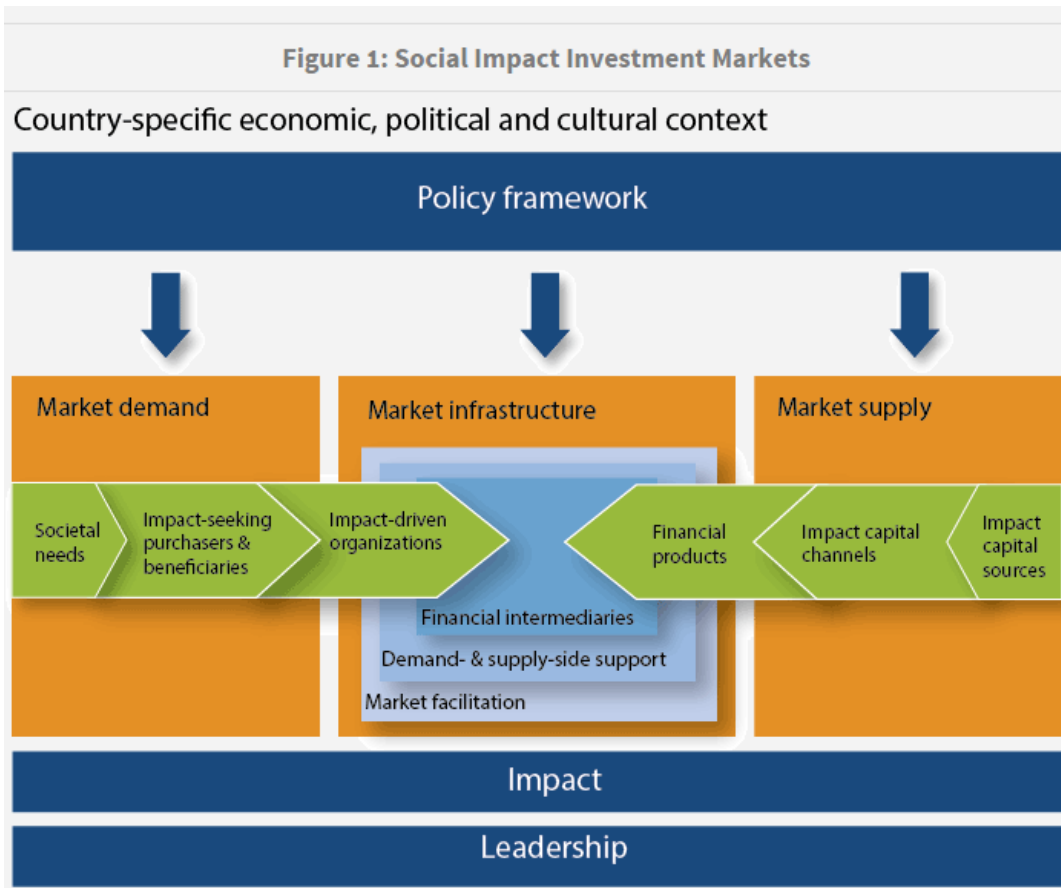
Figure 1: Social Impact Investment Markets

Country-specific economic, political and cultural context

Policy framework

Market demand

Market infrastructure

Market supply

Societal needs

Impact-seeking purchasers & beneficiaries

Impact-driven organizations

Financial products

Impact capital channels

Impact capital sources

Financial intermediaries

Demand- & supply-side support

Market facilitation

Impact

Leadership